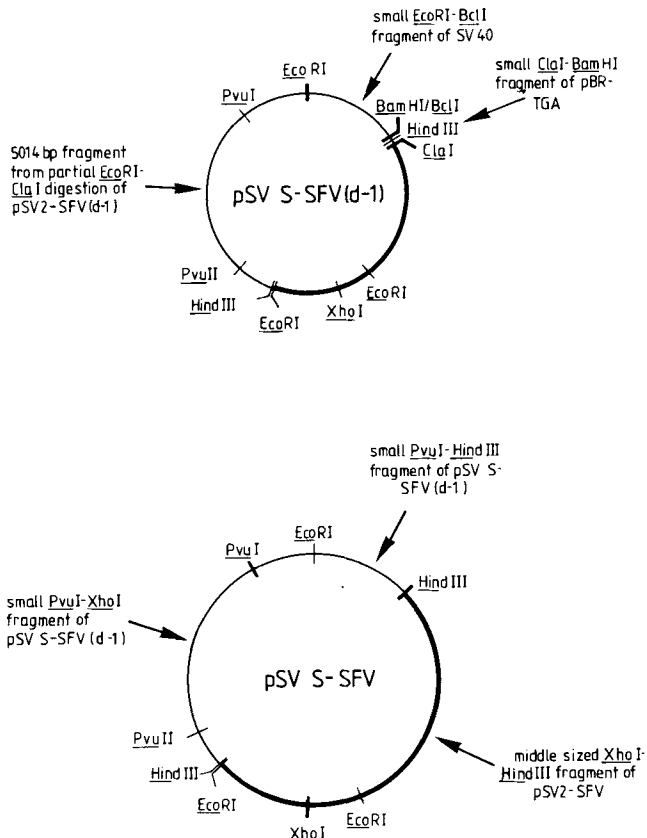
small EcoRI-BclI fragment of SV 40

small ClaI-BamHI fragment of pBR-TGA

Eco RI

PvuI

BamHI/BclI

Hind III

ClaI

5014 bp fragment from partial EcoRI-ClaI digestion of pSV2-SFV(d-1)

pSV S-SFV(d-1)

PvuII

Hind III

EcoRI

XhoI

EcoRI

small PvuI-Hind III fragment of pSV S-SFV (d-1)

EcoRI

PvuI

Hind III

small PvuI-XhoI fragment of pSV S-SFV (d-1)

pSV S-SFV

PvuII

Hind III

EcoRI

XhoI

EcoRI

middle sized XhoI-HindIII fragment of pSV2-SFV